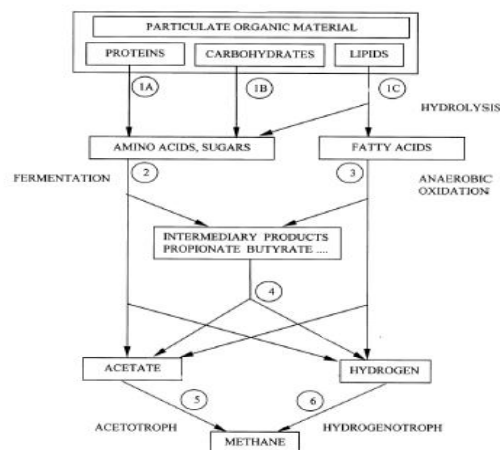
PARTICULATE ORGANIC MATERIAL

PROTEINS

CARBOHYDRATES

LIPIDS

1A

1B

1C

HYDROLYSIS

AMINO ACIDS, SUGARS

FATTY ACIDS

FERMENTATION

2

3

ANAEROBIC OXIDATION

INTERMEDIARY PRODUCTS PROPIONATE BUTYRATE ....

4

ACETATE

HYDROGEN

5

6

ACETOTROPH

HYDROGENOTROPH

METHANE